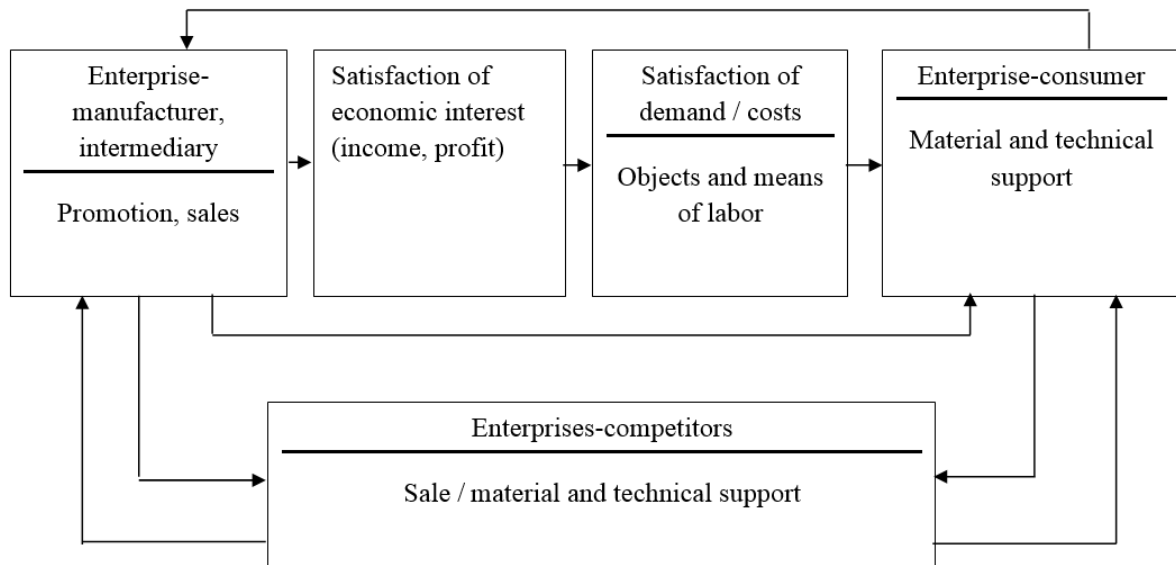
Enterprise-manufacturer, intermediary

Promotion, sales

Satisfaction of economic interest (income, profit)

Satisfaction of demand / costs

Objects and means of labor

Enterprise-consumer

Material and technical support

Enterprises-competitors

Sale / material and technical support